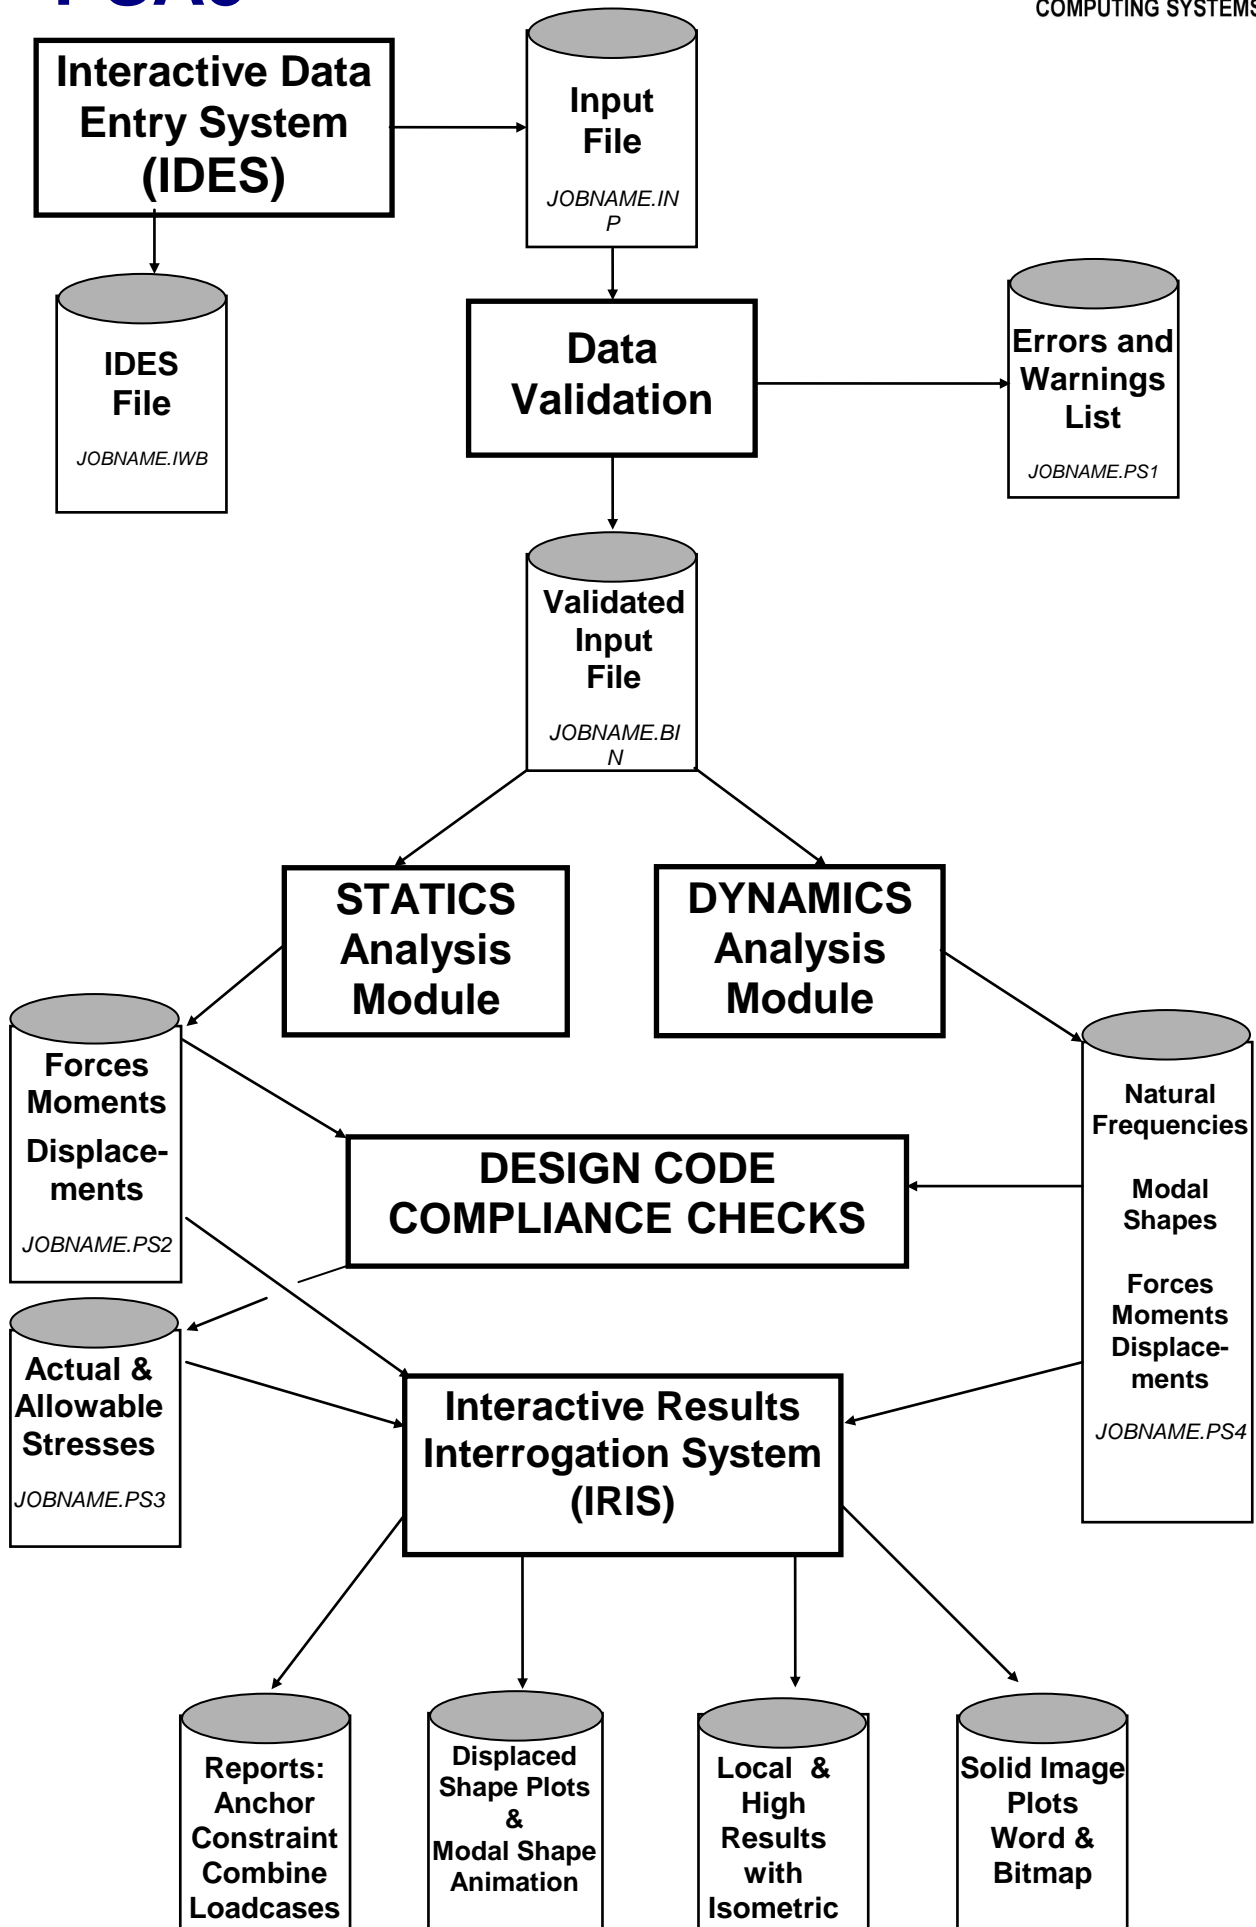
COMPUTING SYSTEMS

Interactive Data Entry System (IDES)

Input File

JOBNAME.INP

IDES File

JOBNAME.IWB

Data Validation

Errors and Warnings List

JOBNAME.PS1

Validated Input File

JOBNAME.BIN

STATICS Analysis Module

DYNAMICS Analysis Module

Forces Moments Displacements

JOBNAME.PS2

DESIGN CODE COMPLIANCE CHECKS

Natural Frequencies

Modal Shapes

Forces Moments Displacements

JOBNAME.PS4

Actual & Allowable Stresses

JOBNAME.PS3

Interactive Results Interrogation System (IRIS)

Reports: Anchor Constraint Combine Loadcases

Displaced Shape Plots & Modal Shape Animation

Local & High Results with Isometric

Solid Image Plots Word & Bitmap